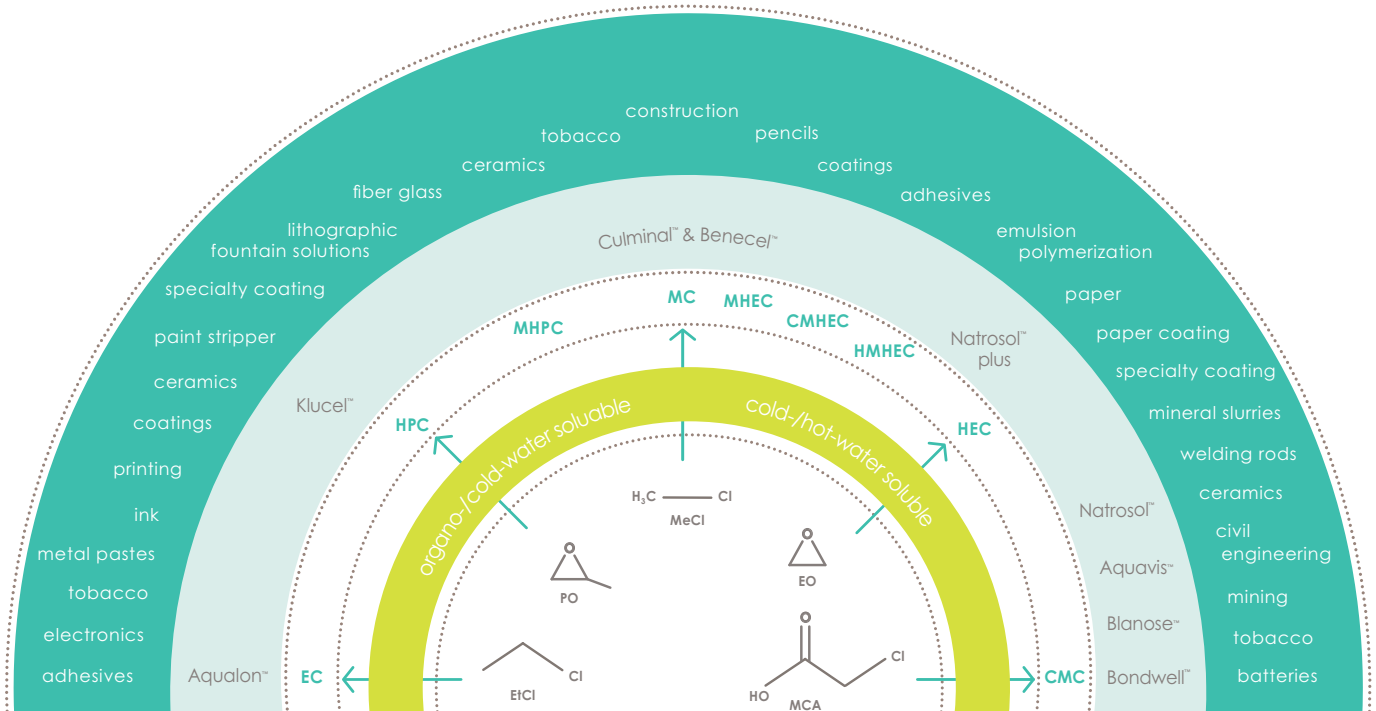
construction

tobacco

pencils

ceramics

coatings

fiber glass

adhesives

lithographic fountain solutions

emulsion polymerization

specialty coating

paper

paint stripper

paper coating

ceramics

specialty coating

coatings

mineral slurries

printing

welding rods

ink

ceramics

metal pastes

civil engineering

tobacco

mining

electronics

tobacco

adhesives

batteries

Culminal™ & Benecel™

Natrosol™ plus

Klucel™

Natrosol™

Aquavis™

Blanose™

Aqualon™

Bondwell™

MC

MHEC

MHPC

CMHEC

HMHEC

HPC

HEC

EC

CMC

organo-/cold-water soluable

cold-/hot-water soluble

$H_3C$ — Cl

MeCl

PO

EO

EtCl

Cl

O

HO

MCA

Cl

O